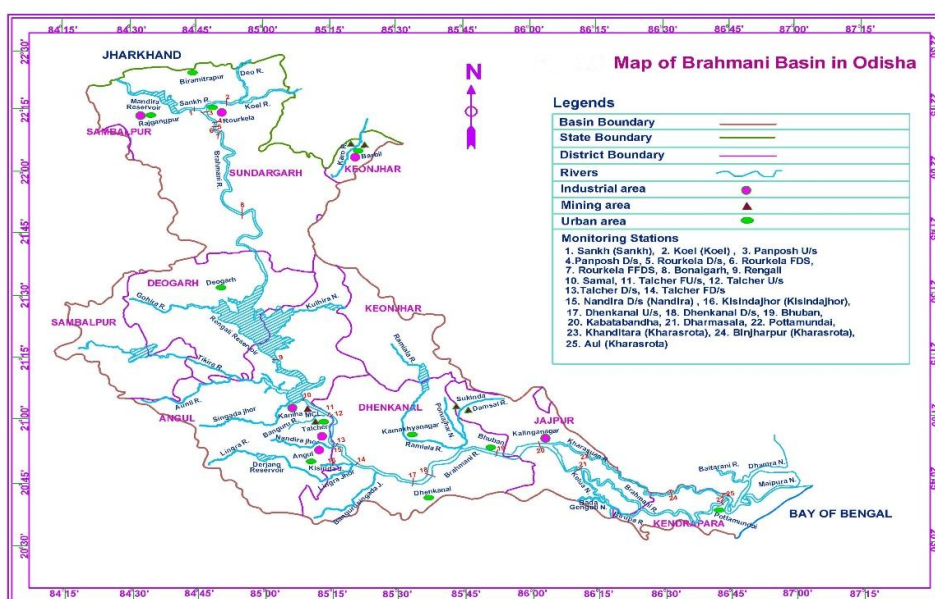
84°15' 84°30' 84°45' 85°00' 85°15' 85°30' 85°45' 86°00' 86°15' 86°30' 86°45' 87°00' 87°15'

Map of Brahmani Basin in Odisha

N

JHARKHAND

Biramitrapur
Deo R.
Nandira Reservoir
Sankh R.
Koel R.
Rajgangpur
Rourkela
SAMBALPUR
SUNDARGARH
Barbil
KEONJHAR

Legends

Basin Boundary
State Boundary
District Boundary
Rivers
Industrial area
Mining area
Urban area

Monitoring Stations
1. Sankh (Sankh), 2. Koel (Koel), 3. Panposh U/s
4.Panposh D/s, 5. Rourkela D/s, 6. Rourkela FDS,
7. Rourkela FFDS, 8. Bonaigarh, 9. Rengali
10. Samal, 11. Talcher FU/s, 12. Talcher U/s
13.Talcher D/s, 14. Talcher FD/s
15. Nandira D/s (Nandira), 16. Kisindajhor (Kisindajhor),
17. Dhenkanal U/s, 18. Dhenkanal D/s, 19. Bhuban,
20. Kabatabandha, 21. Dharmasala, 22. Pottamundai,
23. Khanditara (Kharasrota), 24. Binjharpur (Kharasrota),
25. Aul (Kharasrota)

DEOGARH
Deogarh
Gohira R.
Kulhira N.
Rengali Reservoir
KEONJHAR
SAMBALPUR
Tikira R.
Ramiala R.
Sukinda
Damsal R.
JAJPUR
ANGUL
Singada jhor
Kaniha MCL
Talcher
Banguru
Nandira jhor
DHENKANAL
Kamakhyanagar
Brahmani R.
Bhuban
Kalinganagar
Kharasuan R.
Lingra R.
Angul
Kisindajhor
Derjang Reservoir
Ramiala R.
Dhenkanal
Baitarani R.
Dhamra N.
Maipura N.
Gengati N.
KENDRAPARA
Pottamundai
BAY OF BENGAL

22°30' 22°15' 22°00' 21°45' 21°30' 21°15' 21°00' 20°45' 20°30'